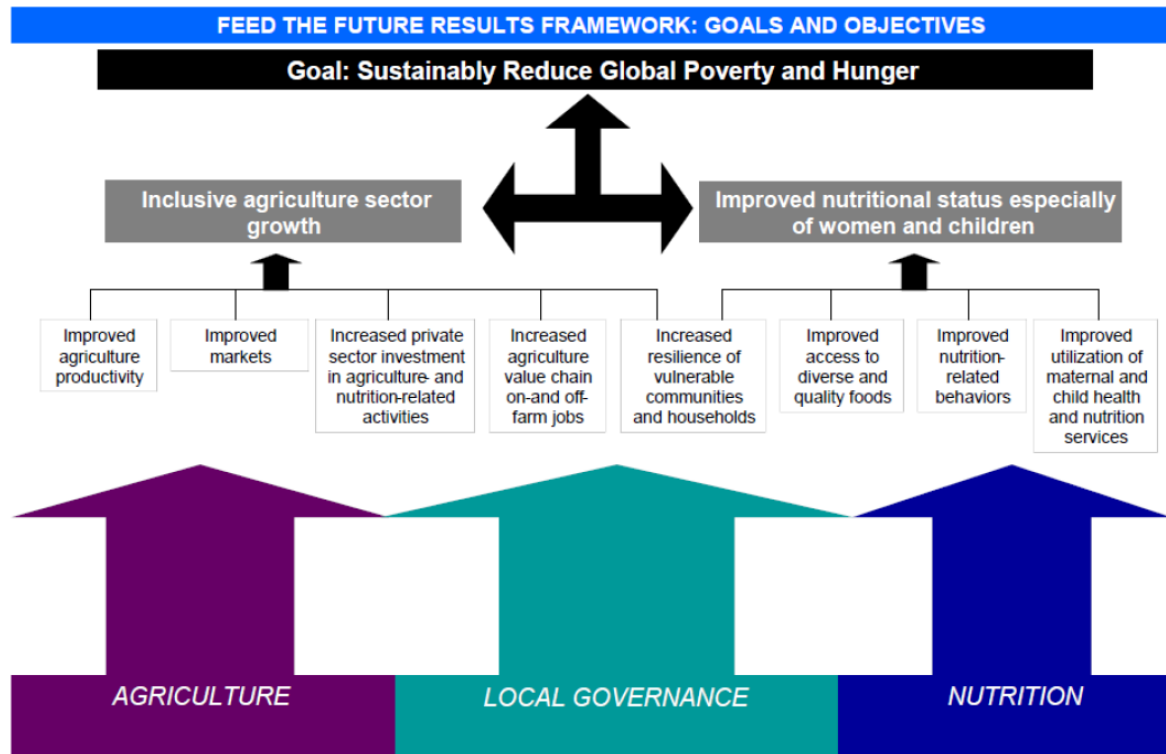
FEED THE FUTURE RESULTS FRAMEWORK: GOALS AND OBJECTIVES

Goal: Sustainably Reduce Global Poverty and Hunger

Inclusive agriculture sector growth

Improved nutritional status especially of women and children

Improved agriculture productivity

Improved markets

Increased private sector investment in agriculture- and nutrition-related activities

Increased agriculture value chain on-and off-farm jobs

Increased resilience of vulnerable communities and households

Improved access to diverse and quality foods

Improved nutrition-related behaviors

Improved utilization of maternal and child health and nutrition services

AGRICULTURE

LOCAL GOVERNANCE

NUTRITION